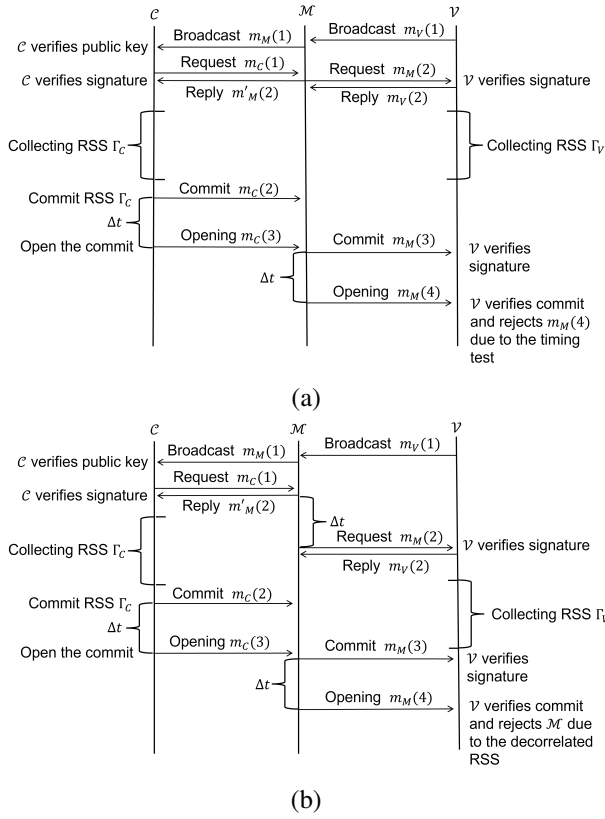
$\mathcal{C}$ $\mathcal{M}$ $\mathcal{V}$

Broadcast $m_M(1)$

Broadcast $m_V(1)$

$\mathcal{C}$ verifies public key

Request $m_C(1)$

Request $m_M(2)$

$\mathcal{C}$ verifies signature

$\mathcal{V}$ verifies signature

Reply $m'_M(2)$

Reply $m_V(2)$

Collecting RSS $\Gamma_C$

Collecting RSS $\Gamma_V$

Commit RSS $\Gamma_C$

Commit $m_C(2)$

$\Delta t$

Open the commit

Opening $m_C(3)$

Commit $m_M(3)$

$\mathcal{V}$ verifies signature

$\Delta t$

Opening $m_M(4)$

$\mathcal{V}$ verifies commit and rejects $m_M(4)$ due to the timing test

(a)

$\mathcal{C}$ $\mathcal{M}$ $\mathcal{V}$

Broadcast $m_M(1)$

Broadcast $m_V(1)$

$\mathcal{C}$ verifies public key

Request $m_C(1)$

$\mathcal{C}$ verifies signature

Reply $m'_M(2)$

$\Delta t$

Request $m_M(2)$

$\mathcal{V}$ verifies signature

Collecting RSS $\Gamma_C$

Reply $m_V(2)$

Commit RSS $\Gamma_C$

Commit $m_C(2)$

Collecting RSS $\Gamma_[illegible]$

$\Delta t$

Open the commit

Opening $m_C(3)$

Commit $m_M(3)$

$\mathcal{V}$ verifies signature

$\Delta t$

Opening $m_M(4)$

$\mathcal{V}$ verifies commit and rejects $\mathcal{M}$ due to the decorrelated RSS

(b)